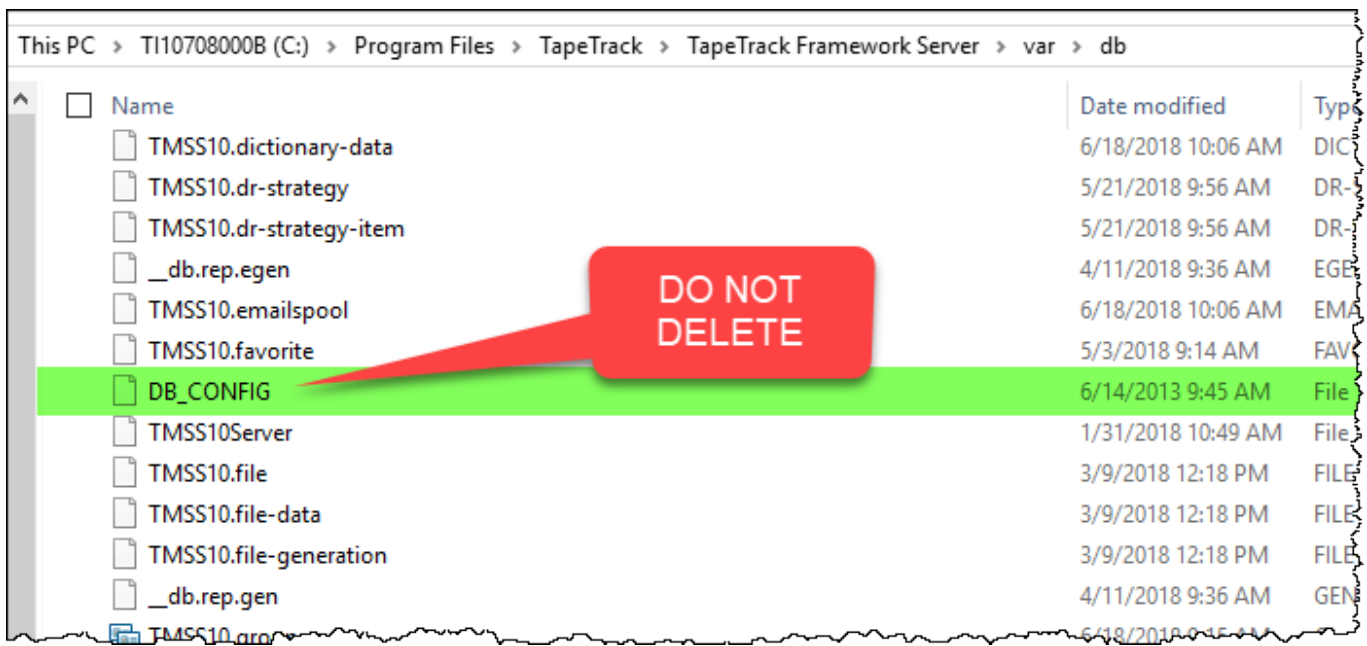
This PC › TI10708000B (C:) › Program Files › TapeTrack › TapeTrack Framework Server › var › db

| Name | Date modified | Type |
|---|---|---|
| TMSS10.dictionary-data | 6/18/2018 10:06 AM | DIC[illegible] |
| TMSS10.dr-strategy | 5/21/2018 9:56 AM | DR-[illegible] |
| TMSS10.dr-strategy-item | 5/21/2018 9:56 AM | DR-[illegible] |
| __db.rep.egen | 4/11/2018 9:36 AM | EGE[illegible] |
| TMSS10.emailspool | 6/18/2018 10:06 AM | EMA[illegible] |
| TMSS10.favorite | 5/3/2018 9:14 AM | FAV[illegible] |
| DB_CONFIG | 6/14/2013 9:45 AM | File |
| TMSS10Server | 1/31/2018 10:49 AM | File |
| TMSS10.file | 3/9/2018 12:18 PM | FILE |
| TMSS10.file-data | 3/9/2018 12:18 PM | FILE |
| TMSS10.file-generation | 3/9/2018 12:18 PM | FILE |
| __db.rep.gen | 4/11/2018 9:36 AM | GEN |
| TMSS10.gro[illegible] | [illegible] | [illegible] |

DO NOT DELETE